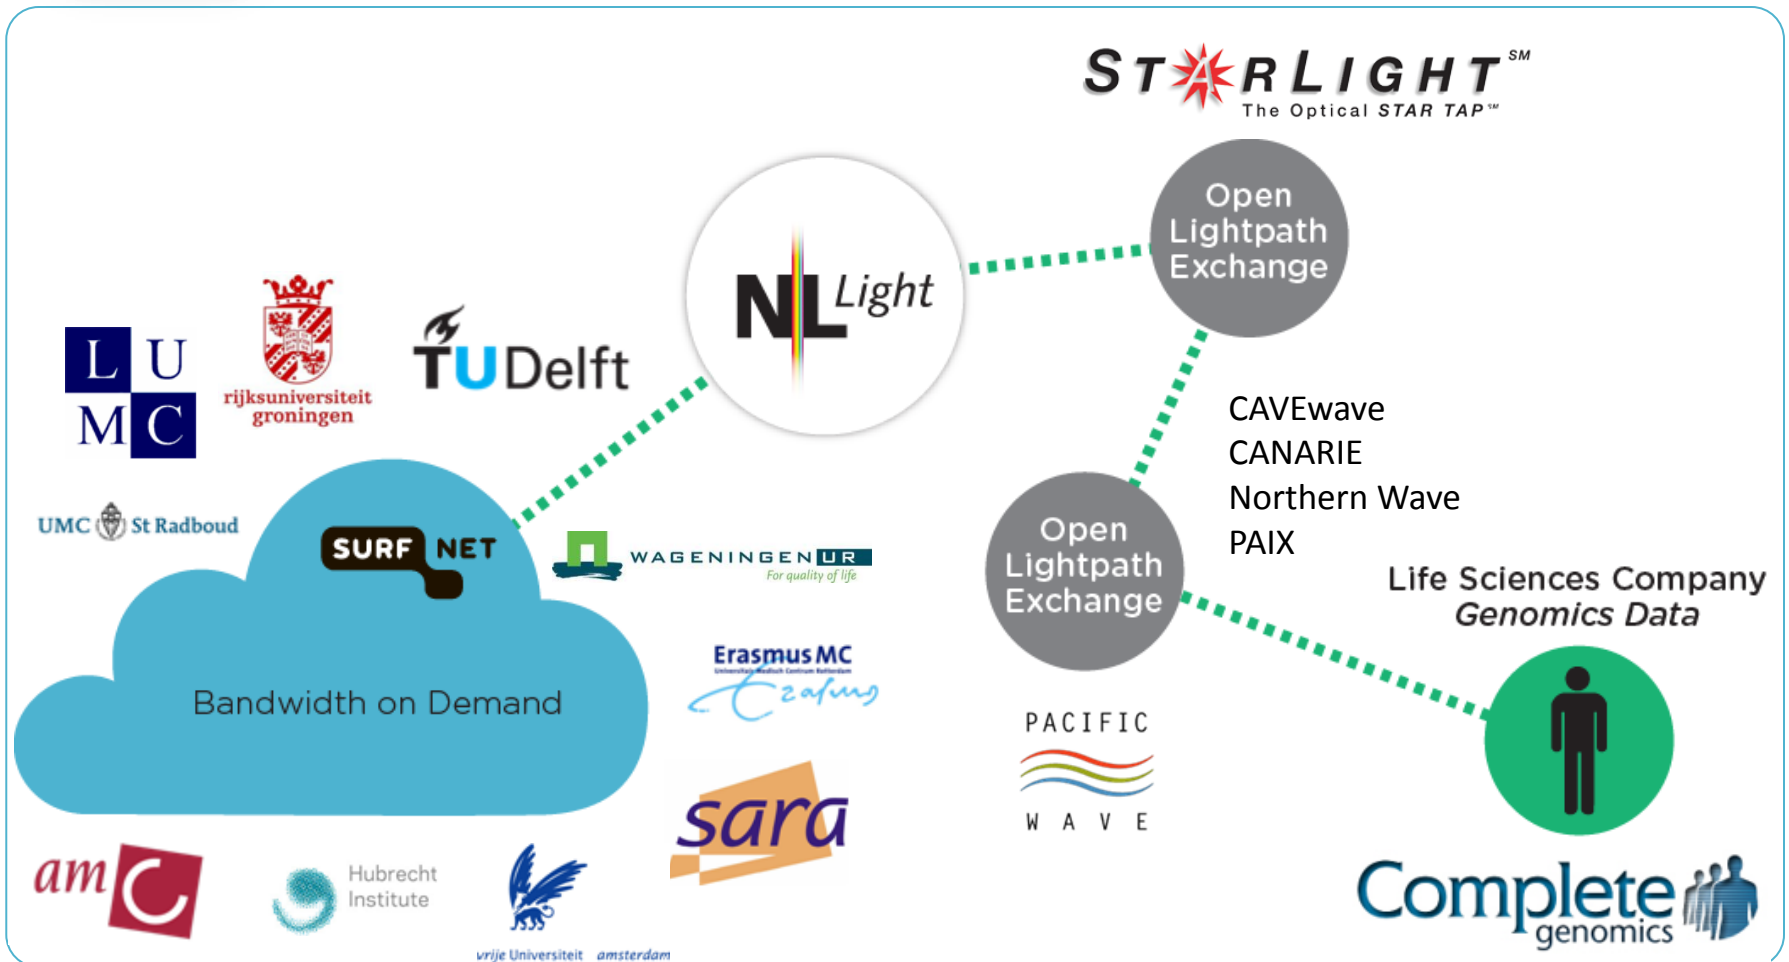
STARLIGHT℠
The Optical STAR TAP℠

NL Light

Open Lightpath Exchange

L U
M C

rijksuniversiteit groningen

TU Delft

UMC St Radboud

SURF NET

Bandwidth on Demand

WAGENINGEN UR
For quality of life

Erasmus MC

sara

am C

Hubrecht Institute

vrije Universiteit amsterdam

CAVEwave
CANARIE
Northern Wave
PAIX

Open Lightpath Exchange

PACIFIC WAVE

Life Sciences Company
Genomics Data

Complete genomics